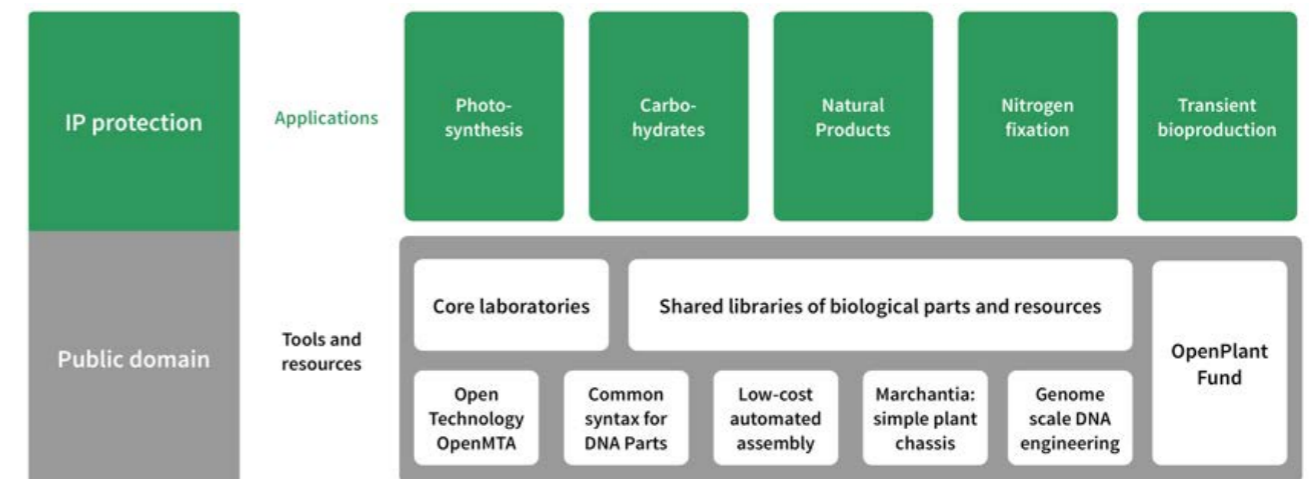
IP protection

Applications

Photosynthesis

Carbohydrates

Natural Products

Nitrogen fixation

Transient bioproduction

Public domain

Tools and resources

Core laboratories

Shared libraries of biological parts and resources

OpenPlant Fund

Open Technology OpenMTA

Common syntax for DNA Parts

Low-cost automated assembly

Marchantia: simple plant chassis

Genome scale DNA engineering